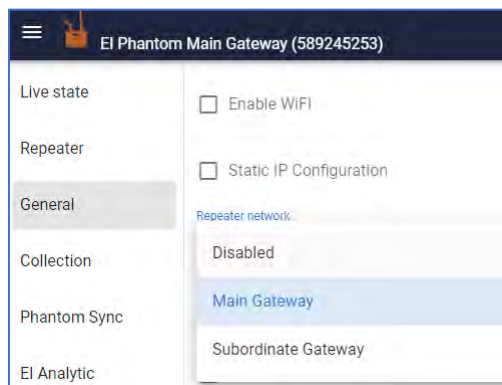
El Phantom Main Gateway (589245253)

Live state

Repeater

General

Collection

Phantom Sync

El Analytic

Enable WiFI

Static IP Configuration

Repeater network

Disabled

Main Gateway

Subordinate Gateway